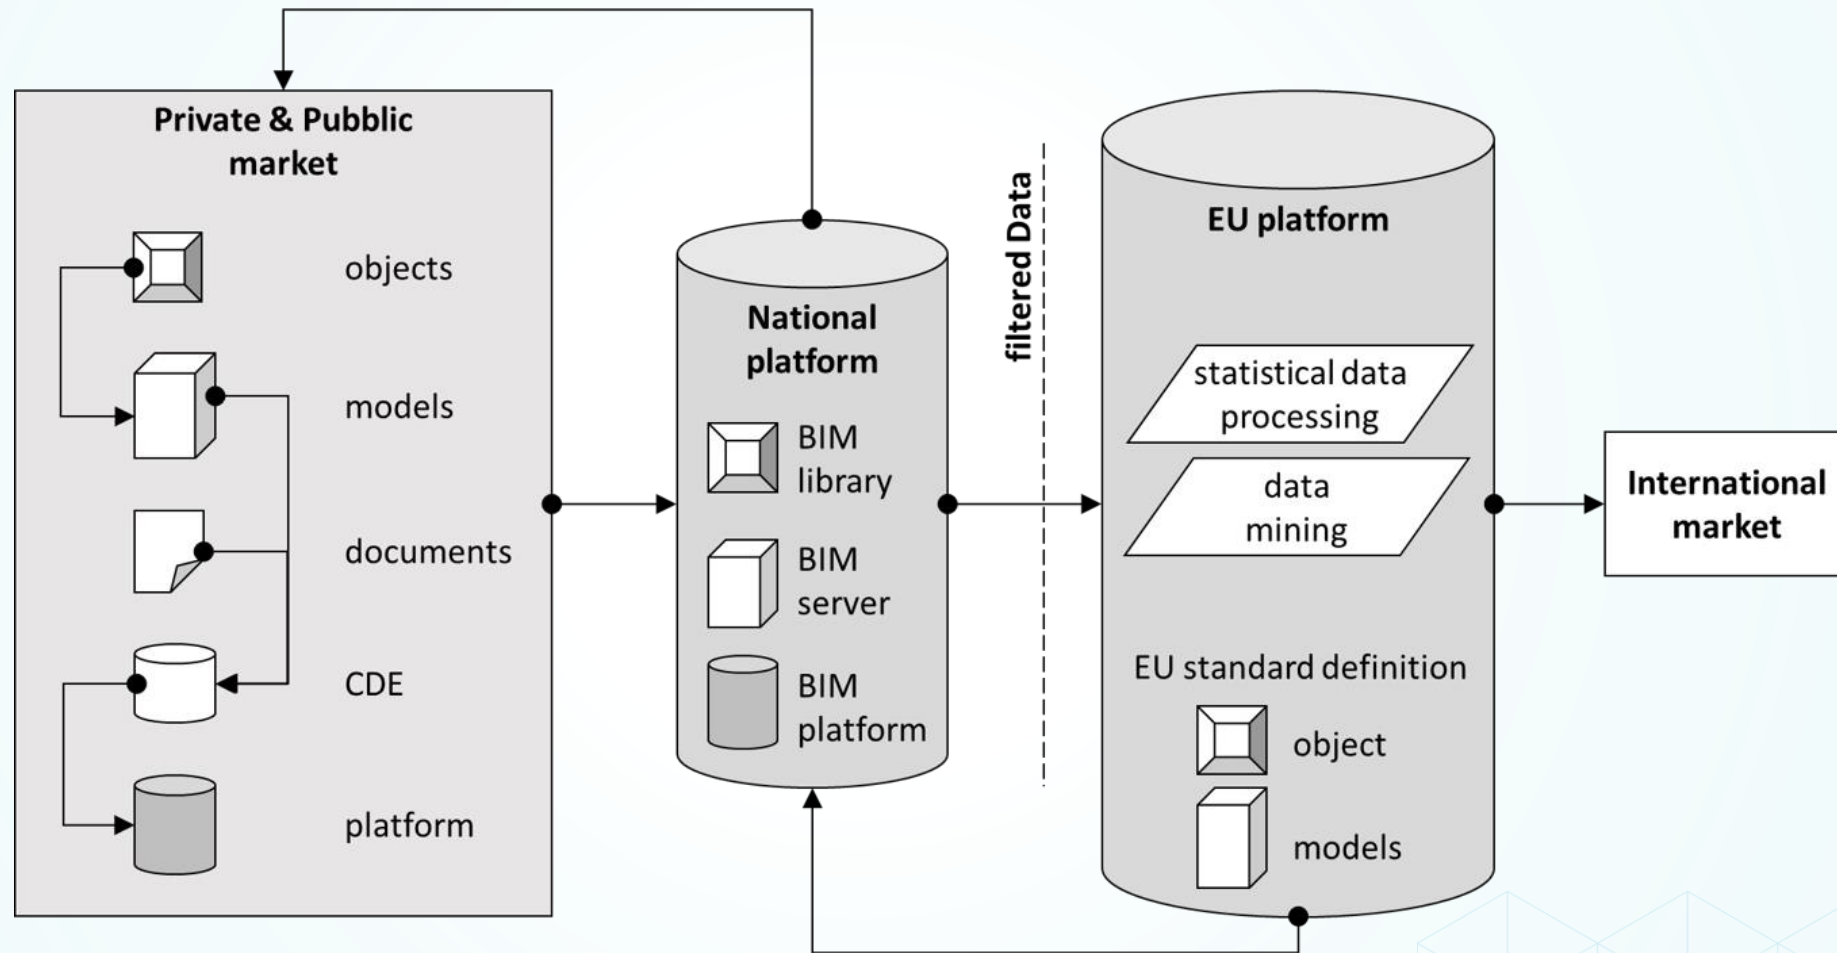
Private & Pubblic market

objects

models

documents

CDE

platform

National platform

BIM library

BIM server

BIM platform

filtered Data

EU platform

statistical data processing

data mining

EU standard definition

object

models

International market